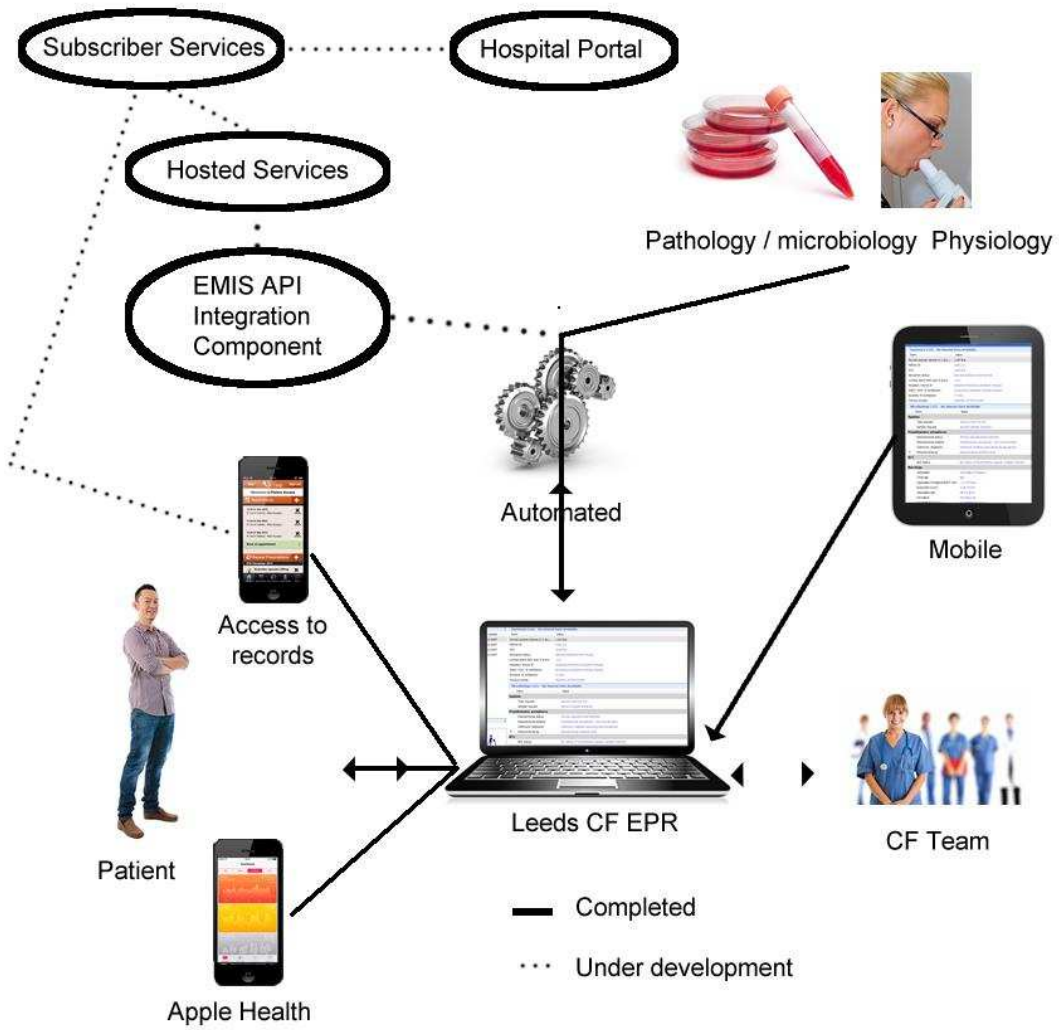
Subscriber Services

Hospital Portal

Hosted Services

EMIS API Integration Component

Pathology / microbiology

Physiology

Automated

Mobile

Access to records

Patient

Leeds CF EPR

CF Team

Apple Health

Completed

Under development